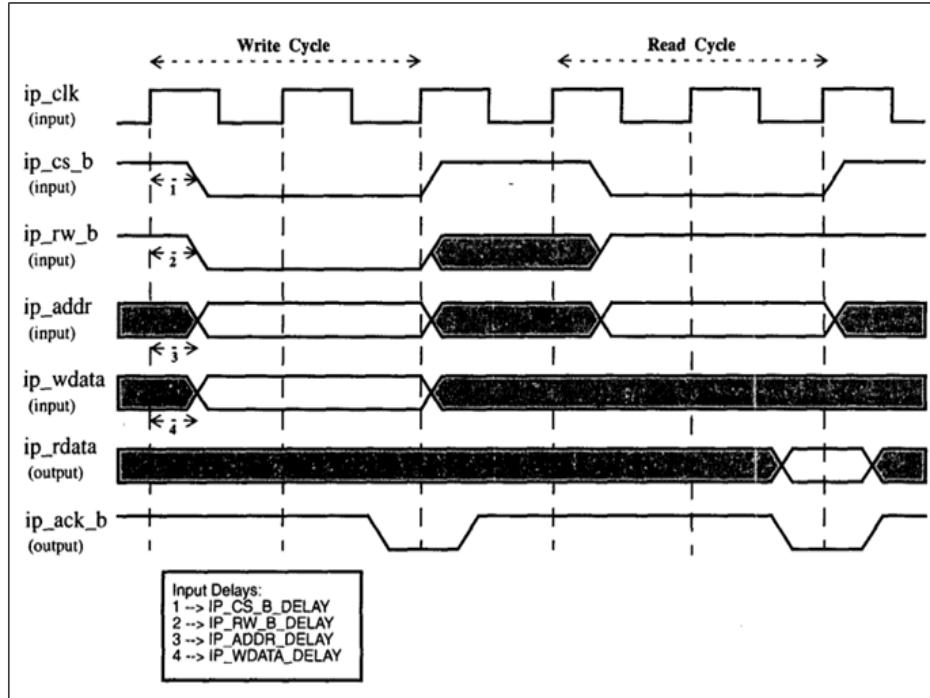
Write Cycle

Read Cycle

ip_clk
(input)

ip_cs_b
(input)

1

ip_rw_b
(input)

2

ip_addr
(input)

3

ip_wdata
(input)

4

ip_rdata
(output)

ip_ack_b
(output)

Input Delays:
1 --> IP_CS_B_DELAY
2 --> IP_RW_B_DELAY
3 --> IP_ADDR_DELAY
4 --> IP_WDATA_DELAY